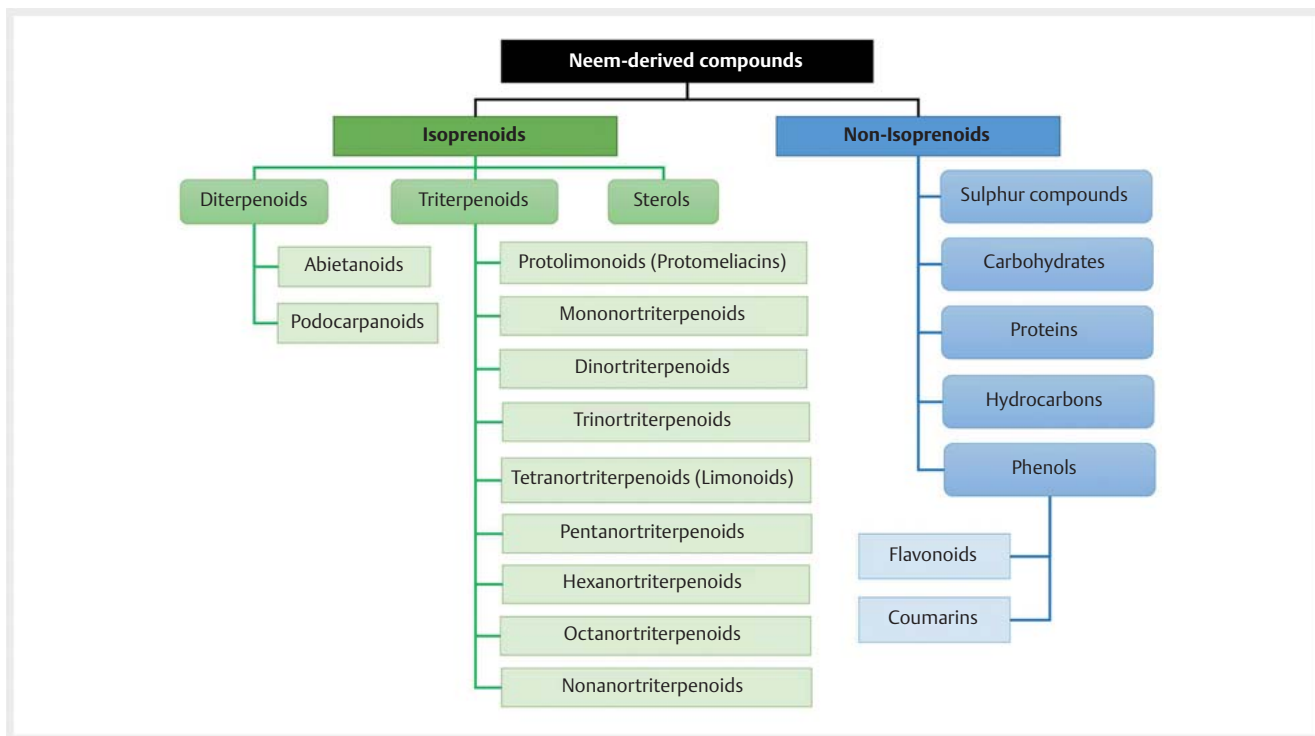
Neem-derived compounds

Isoprenoids

Diterpenoids

Abietanoids

Podocarpanoids

Triterpenoids

Protolimonoids (Protomeliacins)

Mononortriterpenoids

Dinortriterpenoids

Trinortriterpenoids

Tetranortriterpenoids (Limonoids)

Pentanortriterpenoids

Hexanortriterpenoids

Octanortriterpenoids

Nonanortriterpenoids

Sterols

Non-Isoprenoids

Sulphur compounds

Carbohydrates

Proteins

Hydrocarbons

Phenols

Flavonoids

Coumarins